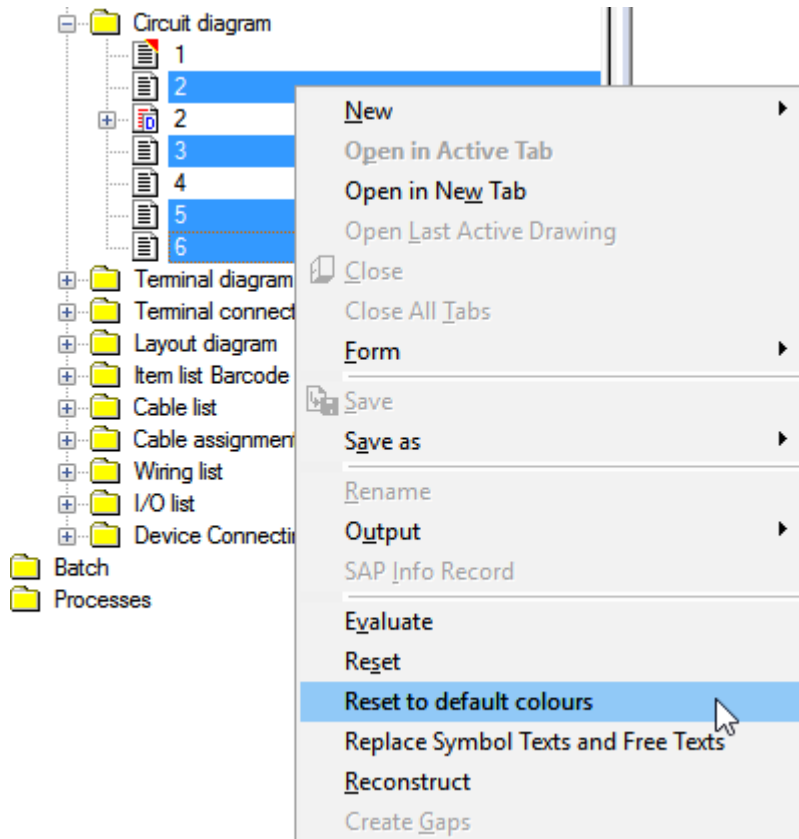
Circuit diagram
1
2
2
3
4
5
6
Terminal diagram
Terminal connect
Layout diagram
Item list Barcode
Cable list
Cable assignment
Wiring list
I/O list
Device Connecti
Batch
Processes

New
Open in Active Tab
Open in New Tab
Open Last Active Drawing
Close
Close All Tabs
Form
Save
Save as
Rename
Output
SAP Info Record
Evaluate
Reset
Reset to default colours
Replace Symbol Texts and Free Texts
Reconstruct
Create Gaps